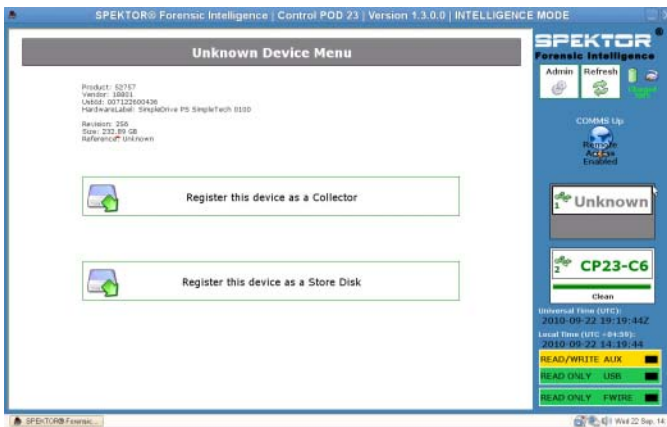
SPEKTOR® Forensic Intelligence | Control POD 23 | Version 1.3.0.0 | INTELLIGENCE MODE

Unknown Device Menu

Product: 52757
Vendor: 10801
UsbId: 007122600436
HardwareLabel: SimpleDrive PS SimpleTech 0100

Revision: 256
Size: 232.89 GB
Reference: Unknown

Register this device as a Collector

Register this device as a Store Disk

SPEKTOR®
Forensic Intelligence

Admin
Refresh
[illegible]

COMMS Up
Remote Access Enabled

1 Unknown

2 CP23-C6
Clean

Universal Time (UTC):
2010-09-22 19:19:44Z
Local Time (UTC -04:30):
2010-09-22 14:19:44

READ/WRITE AUX
READ ONLY USB
READ ONLY FWIRE

SPEKTOR® Forensic...
Wed 22 Sep, 14: